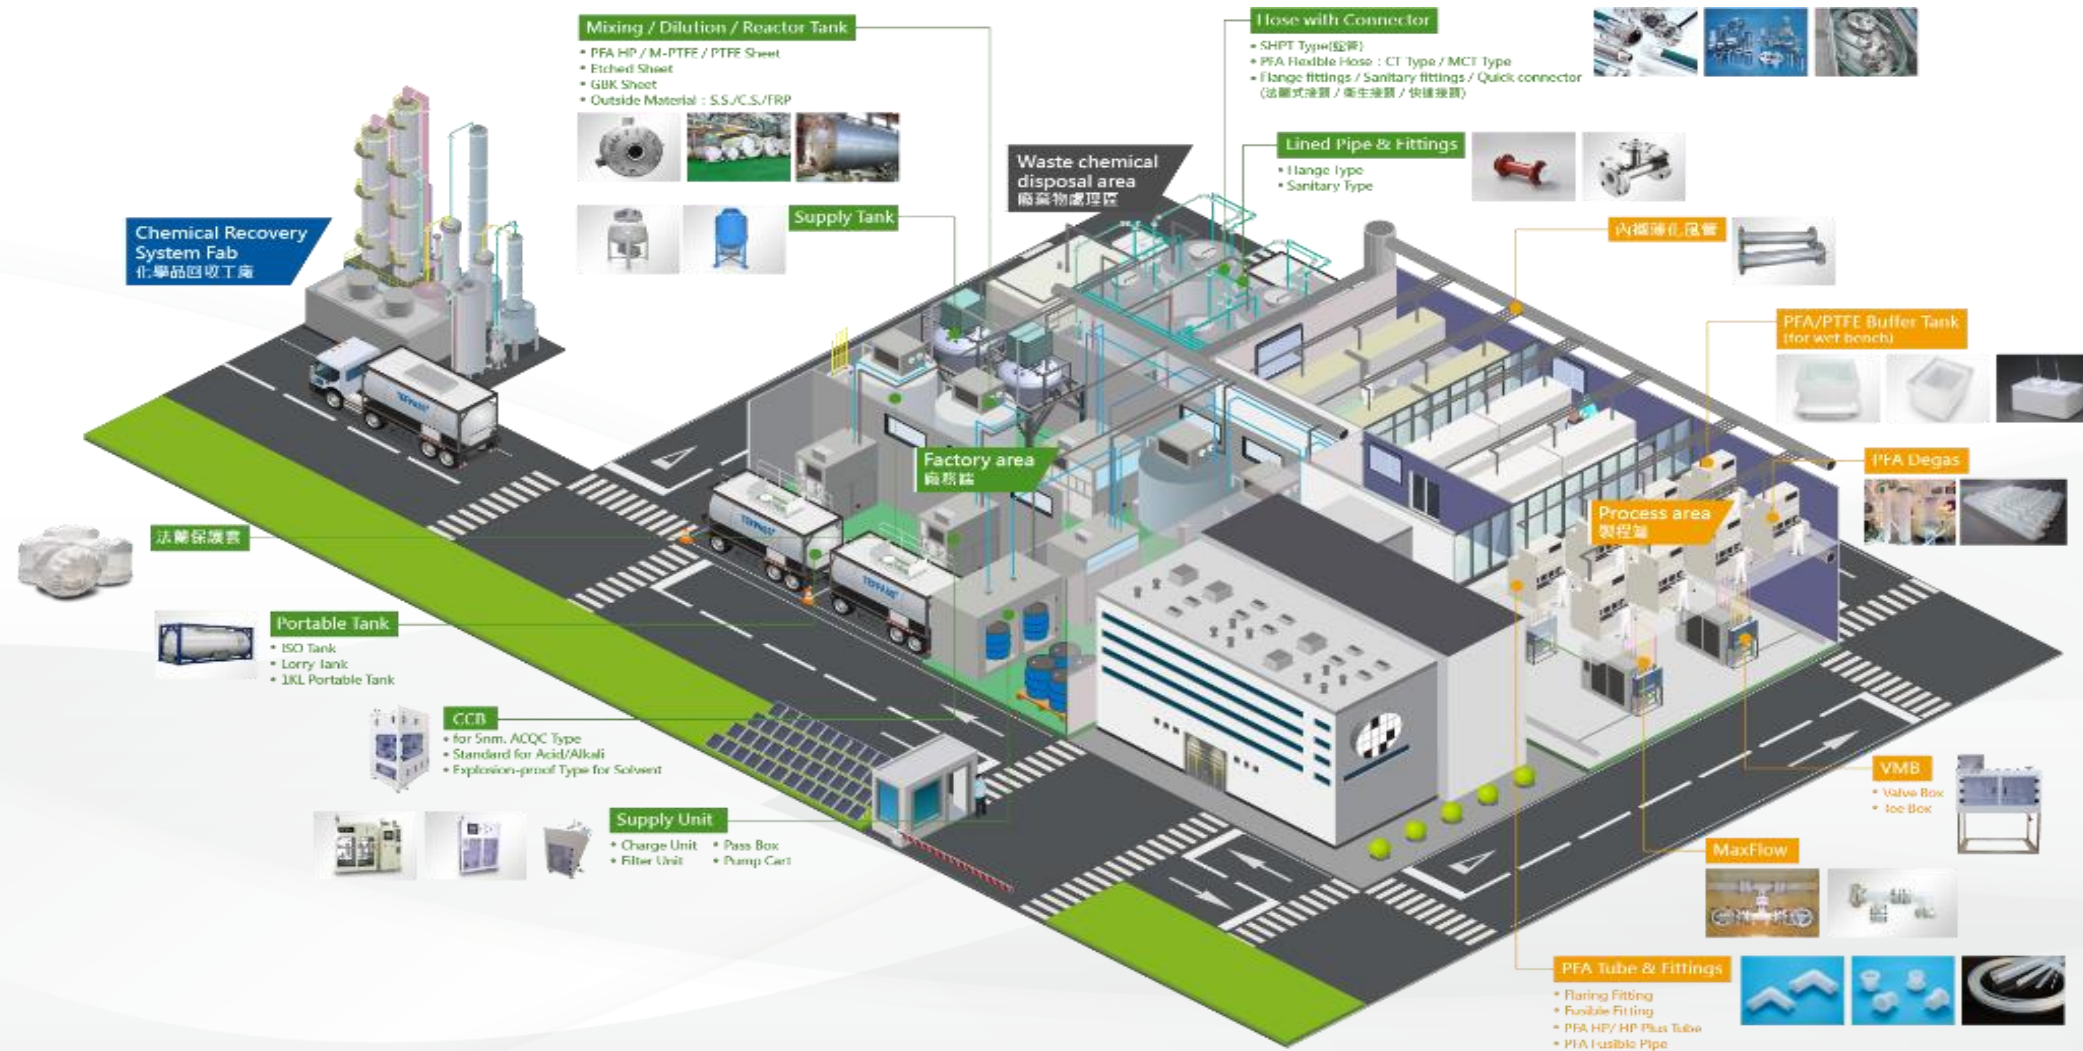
Mixing / Dilution / Reactor Tank
• PFA HP / M-PTFE / PTFE Sheet
• Etched Sheet
• GBK Sheet
• Outside Material : S.S./C.S./FRP

Hose with Connector
• SHPT Type(鋼管)
• PFA Flexible Hose : CT Type / MCT Type
• Flange fittings / Sanitary fittings / Quick connector (法蘭式接頭 / 衛生接頭 / 快速接頭)

Lined Pipe & Fittings
• Flange Type
• Sanitary Type

Waste chemical disposal area
廢棄物處理區

Chemical Recovery System Fab
化學品回收工廠

Supply Tank

內襯雙化風管

PFA/PTFE Buffer Tank
(for wet bench)

PFA Degas

Factory area
廠務區

Process area
製程區

法蘭保護套

Portable Tank
• ISO Tank
• Lorry Tank
• 1KL Portable Tank

CCB
• for 5nm. ACQC Type
• Standard for Acid/Alkali
• Explosion-proof Type for Solvent

Supply Unit
• Charge Unit
• Filter Unit
• Pass Box
• Pump Cart

VMB
• Valve Box
• Toe Box

MaxFlow

PFA Tube & Fittings
• Flaring Fitting
• Fusible Fitting
• PFA HP/ HP Plus Tube
• PFA Fusible Pipe